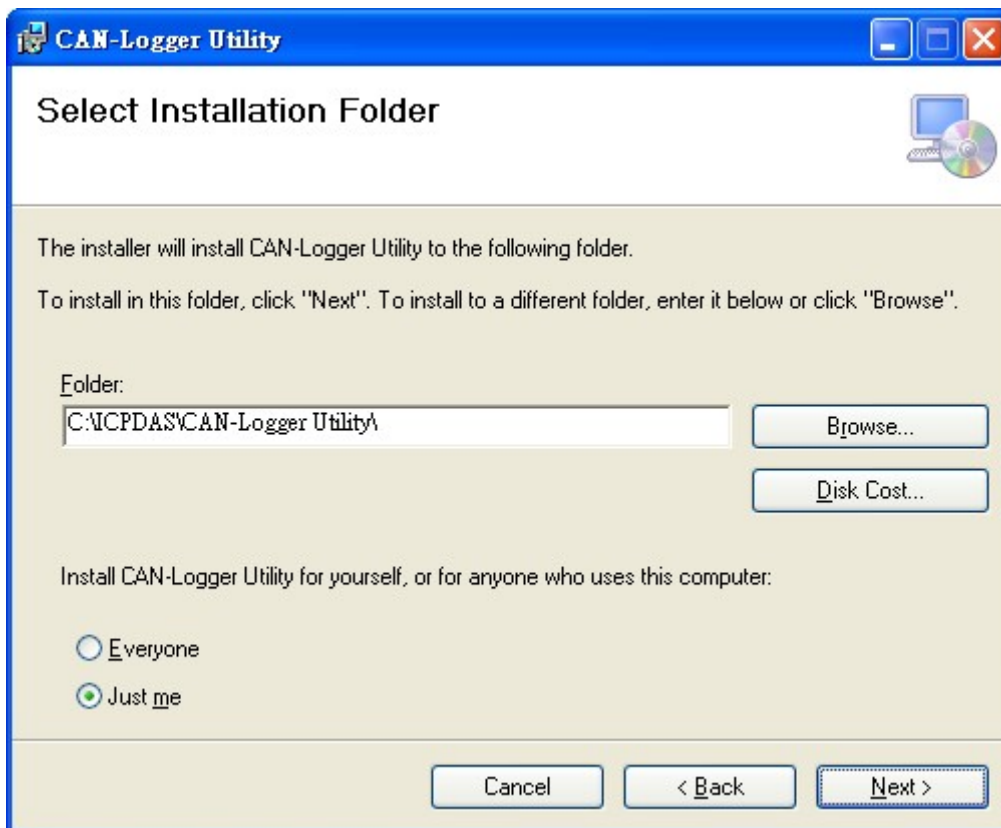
CAN-Logger Utility

Select Installation Folder

The installer will install CAN-Logger Utility to the following folder.

To install in this folder, click "Next". To install to a different folder, enter it below or click "Browse".

Folder:

C:\ICPDAS\CAN-Logger Utility\

Browse...

Disk Cost...

Install CAN-Logger Utility for yourself, or for anyone who uses this computer:

Everyone

Just me

Cancel

< Back

Next >